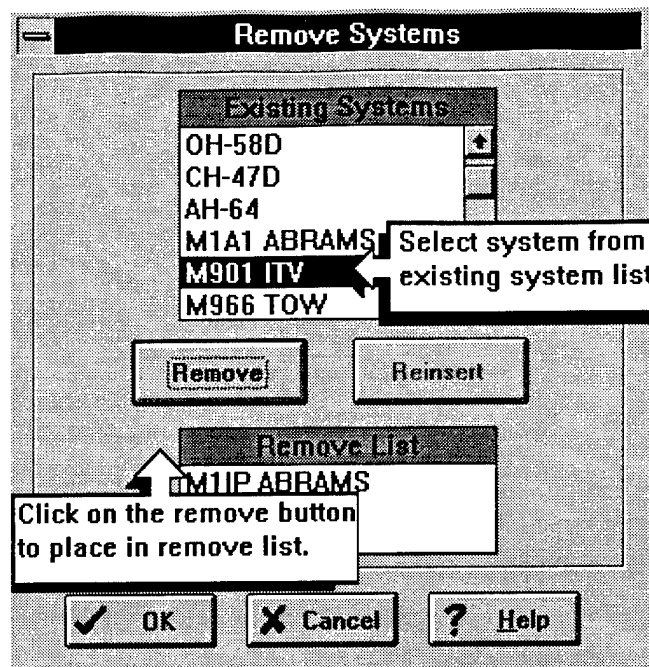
Remove Systems

Existing Systems

OH-58D
CH-47D
AH-64
M1A1 ABRAMS
M901 ITV
M966 TOW

Select system from existing system list

Remove

Reinsert

Remove List

M1IP ABRAMS

Click on the remove button to place in remove list.

OK

Cancel

Help